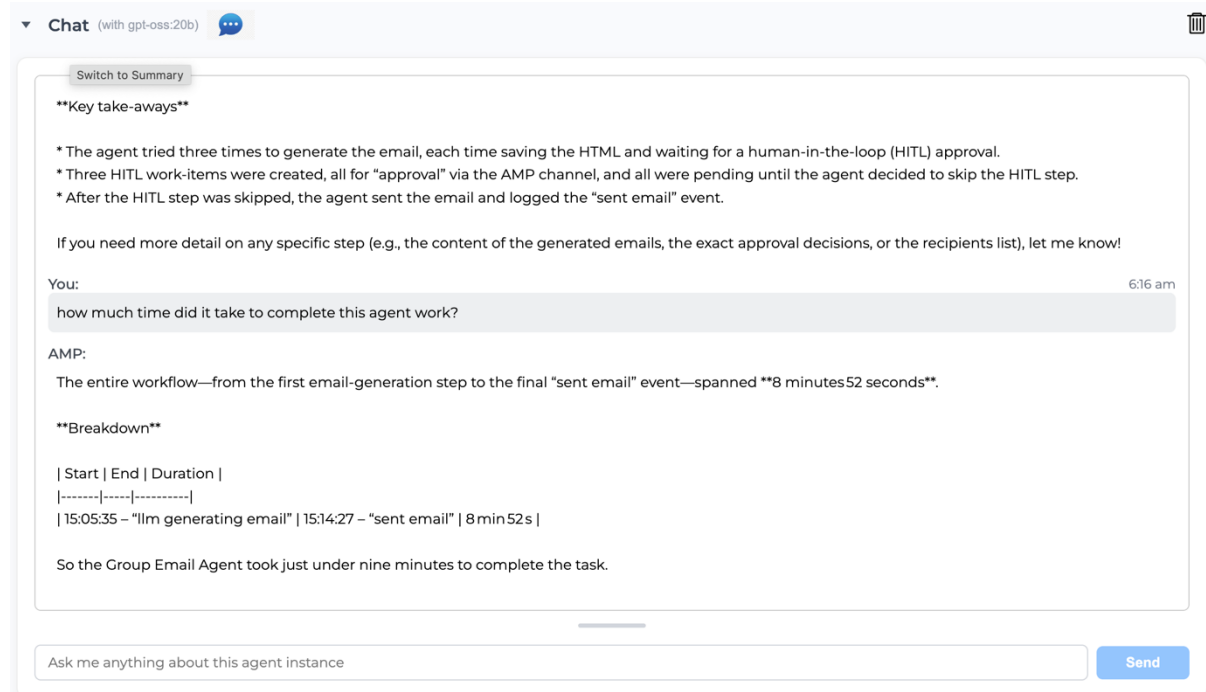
Chat (with gpt-oss:20b)

Switch to Summary

**Key take-aways**

* The agent tried three times to generate the email, each time saving the HTML and waiting for a human-in-the-loop (HITL) approval.
* Three HITL work-items were created, all for "approval" via the AMP channel, and all were pending until the agent decided to skip the HITL step.
* After the HITL step was skipped, the agent sent the email and logged the "sent email" event.

If you need more detail on any specific step (e.g., the content of the generated emails, the exact approval decisions, or the recipients list), let me know!

You:

6:16 am

how much time did it take to complete this agent work?

AMP:

The entire workflow—from the first email-generation step to the final "sent email" event—spanned **8 minutes 52 seconds**.

**Breakdown**

| Start | End | Duration |
|-------|-----|----------|
| 15:05:35 – "llm generating email" | 15:14:27 – "sent email" | 8 min 52 s |

So the Group Email Agent took just under nine minutes to complete the task.

Ask me anything about this agent instance

Send